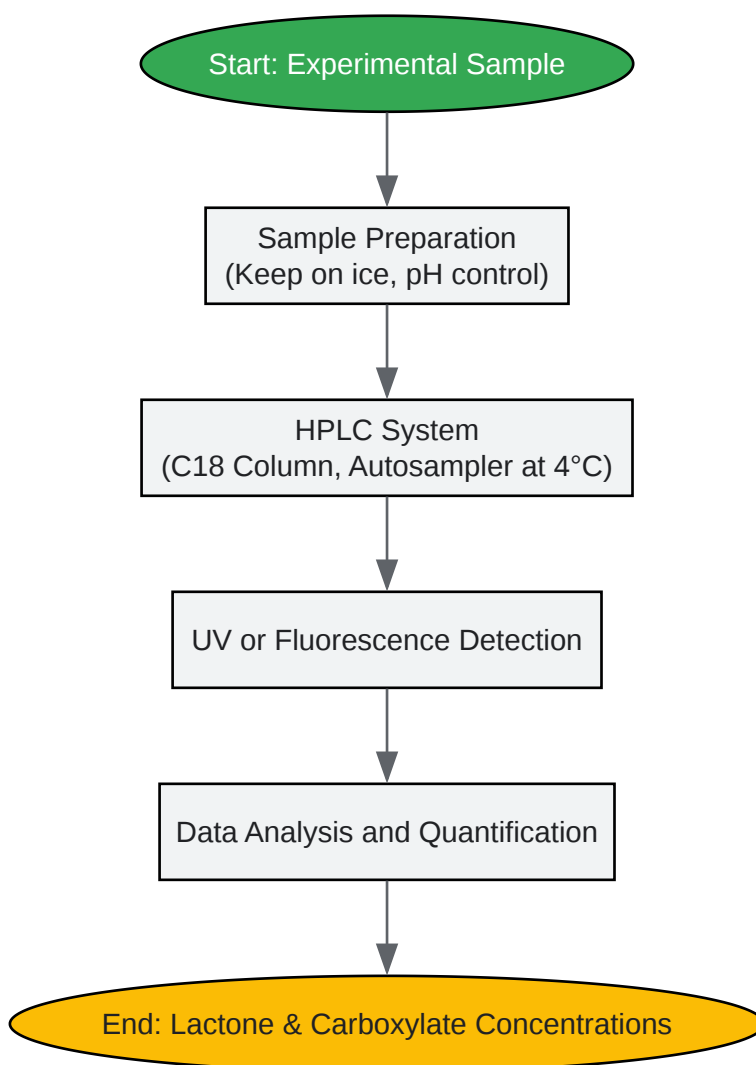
Start: Experimental Sample

Sample Preparation
(Keep on ice, pH control)

HPLC System
(C18 Column, Autosampler at 4°C)

UV or Fluorescence Detection

Data Analysis and Quantification

End: Lactone & Carboxylate Concentrations